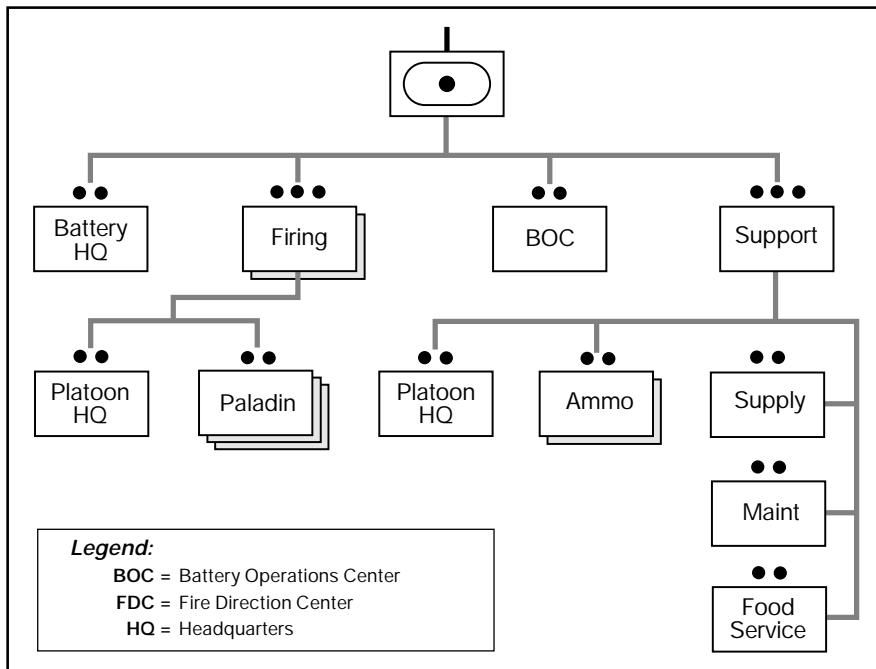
Battery HQ

Firing

BOC

Support

Platoon HQ

Paladin

Platoon HQ

Ammo

Supply

Maint

Food Service

*Legend:*
**BOC** = Battery Operations Center
**FDC** = Fire Direction Center
**HQ** = Headquarters